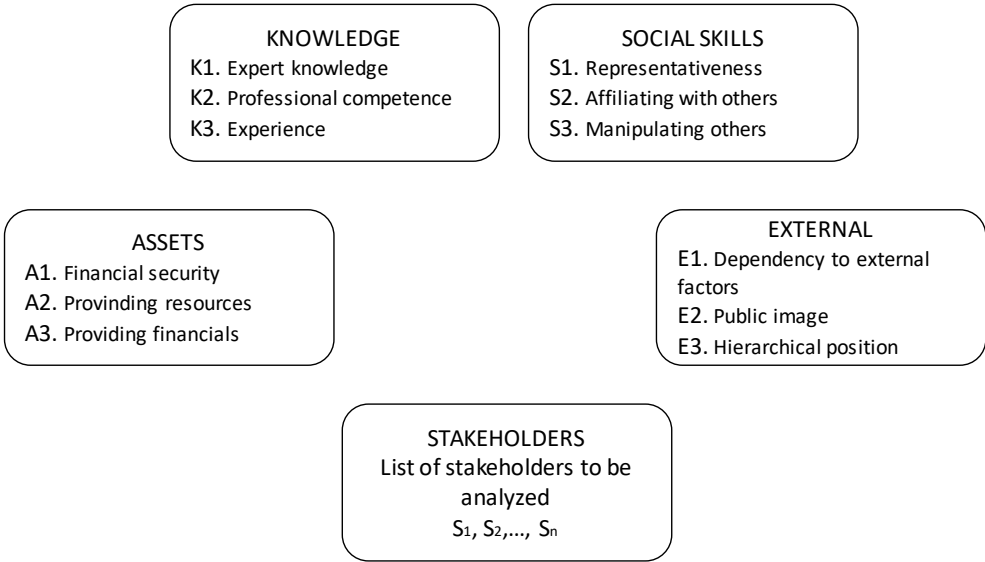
KNOWLEDGE
K1. Expert knowledge
K2. Professional competence
K3. Experience

SOCIAL SKILLS
S1. Representativeness
S2. Affiliating with others
S3. Manipulating others

ASSETS
A1. Financial security
A2. Provinding resources
A3. Providing financials

EXTERNAL
E1. Dependency to external factors
E2. Public image
E3. Hierarchical position

STAKEHOLDERS
List of stakeholders to be analyzed
$S_1, S_2, \ldots, S_n$